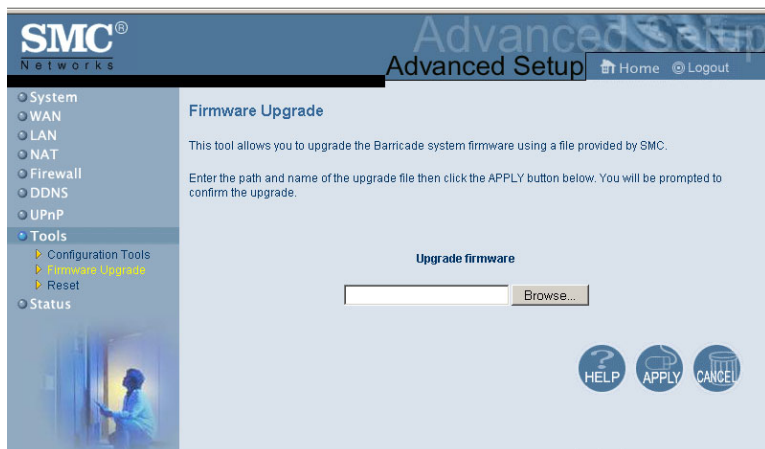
SMC®
Networks

Advanced Setup

Advanced Setup

Home Logout

System
WAN
LAN
NAT
Firewall
DDNS
UPnP
Tools
Configuration Tools
Firmware Upgrade
Reset
Status

Firmware Upgrade

This tool allows you to upgrade the Barricade system firmware using a file provided by SMC.

Enter the path and name of the upgrade file then click the APPLY button below. You will be prompted to confirm the upgrade.

Upgrade firmware

Browse...

HELP APPLY CANCEL